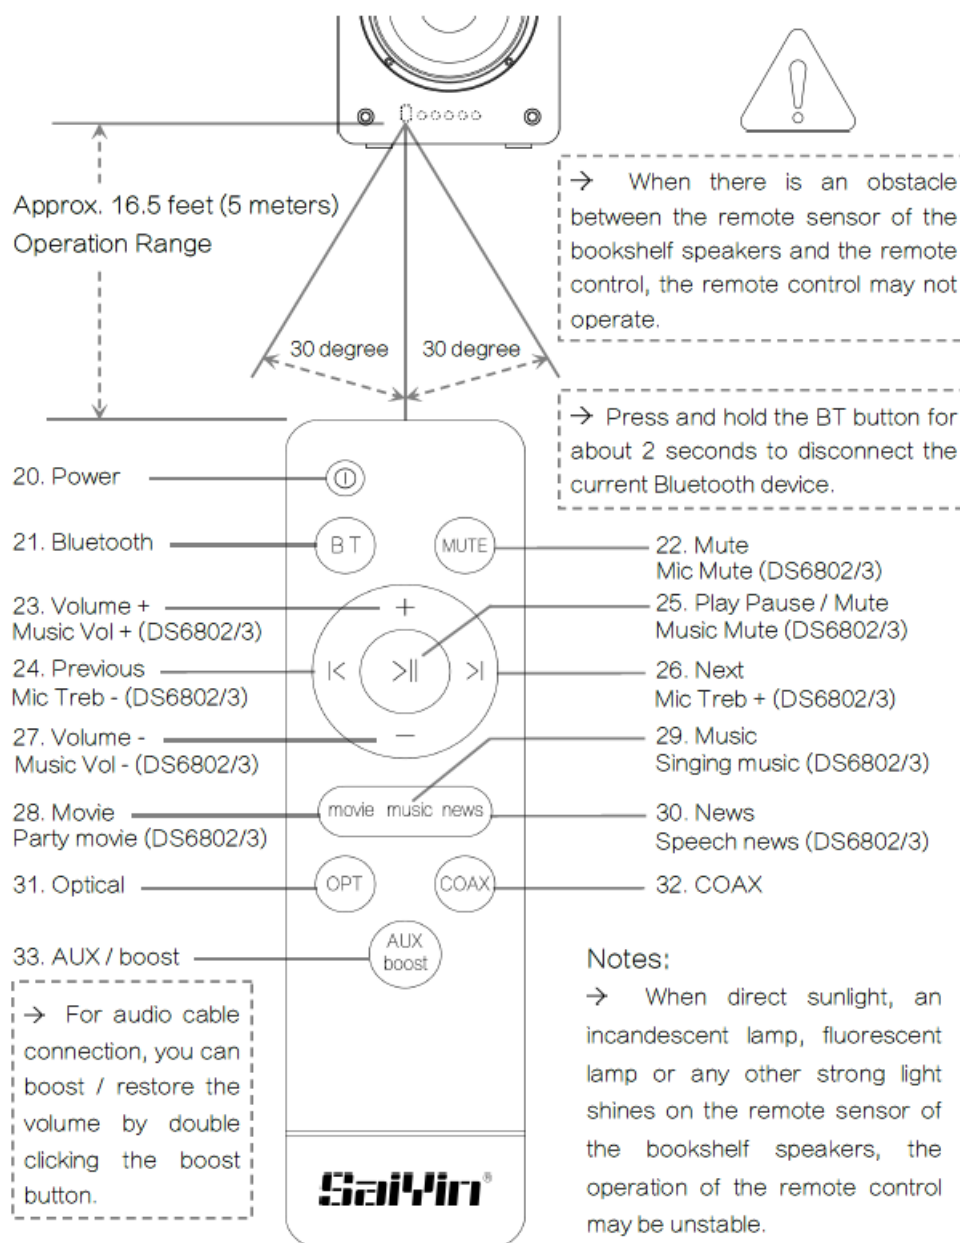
Approx. 16.5 feet (5 meters)
Operation Range

→ When there is an obstacle between the remote sensor of the bookshelf speakers and the remote control, the remote control may not operate.

30 degree 30 degree

→ Press and hold the BT button for about 2 seconds to disconnect the current Bluetooth device.

20. Power

21. Bluetooth

BT

MUTE

22. Mute
Mic Mute (DS6802/3)

23. Volume +
Music Vol + (DS6802/3)

+

25. Play Pause / Mute
Music Mute (DS6802/3)

24. Previous
Mic Treb - (DS6802/3)

|< >|| >|

26. Next
Mic Treb + (DS6802/3)

27. Volume -
Music Vol - (DS6802/3)

—

29. Music
Singing music (DS6802/3)

28. Movie
Party movie (DS6802/3)

movie music news

30. News
Speech news (DS6802/3)

31. Optical

OPT

COAX

32. COAX

33. AUX / boost

AUX
boost

→ For audio cable connection, you can boost / restore the volume by double clicking the boost button.

SaiYin®

Notes:
→ When direct sunlight, an incandescent lamp, fluorescent lamp or any other strong light shines on the remote sensor of the bookshelf speakers, the operation of the remote control may be unstable.